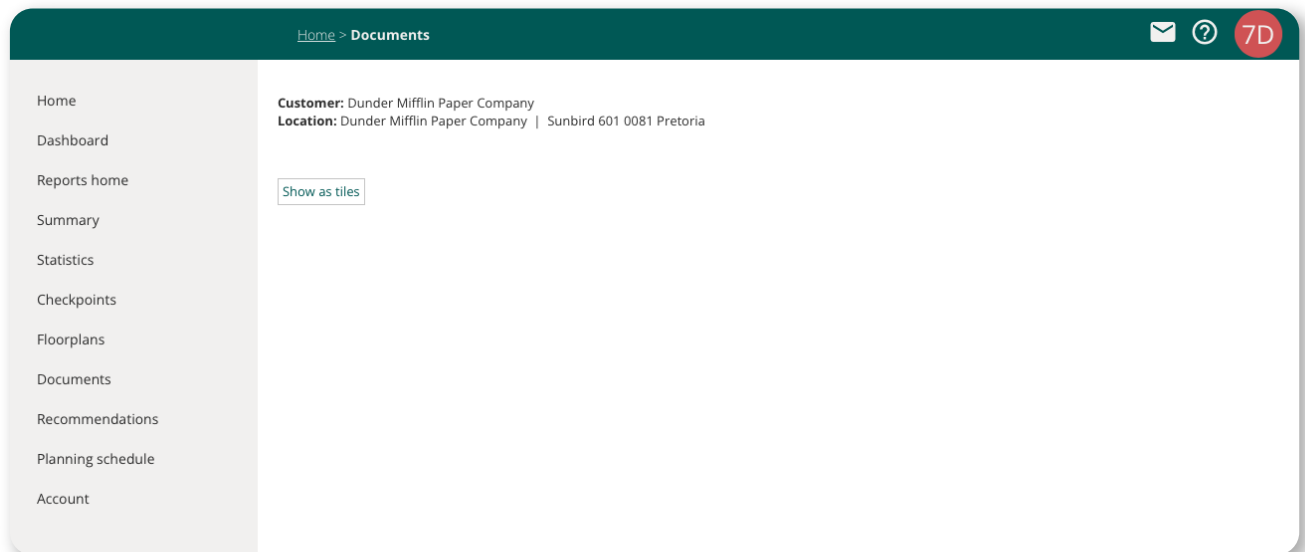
Home > Documents

7D

Home
Dashboard
Reports home
Summary
Statistics
Checkpoints
Floorplans
Documents
Recommendations
Planning schedule
Account

**Customer:** Dunder Mifflin Paper Company
**Location:** Dunder Mifflin Paper Company | Sunbird 601 0081 Pretoria

Show as tiles